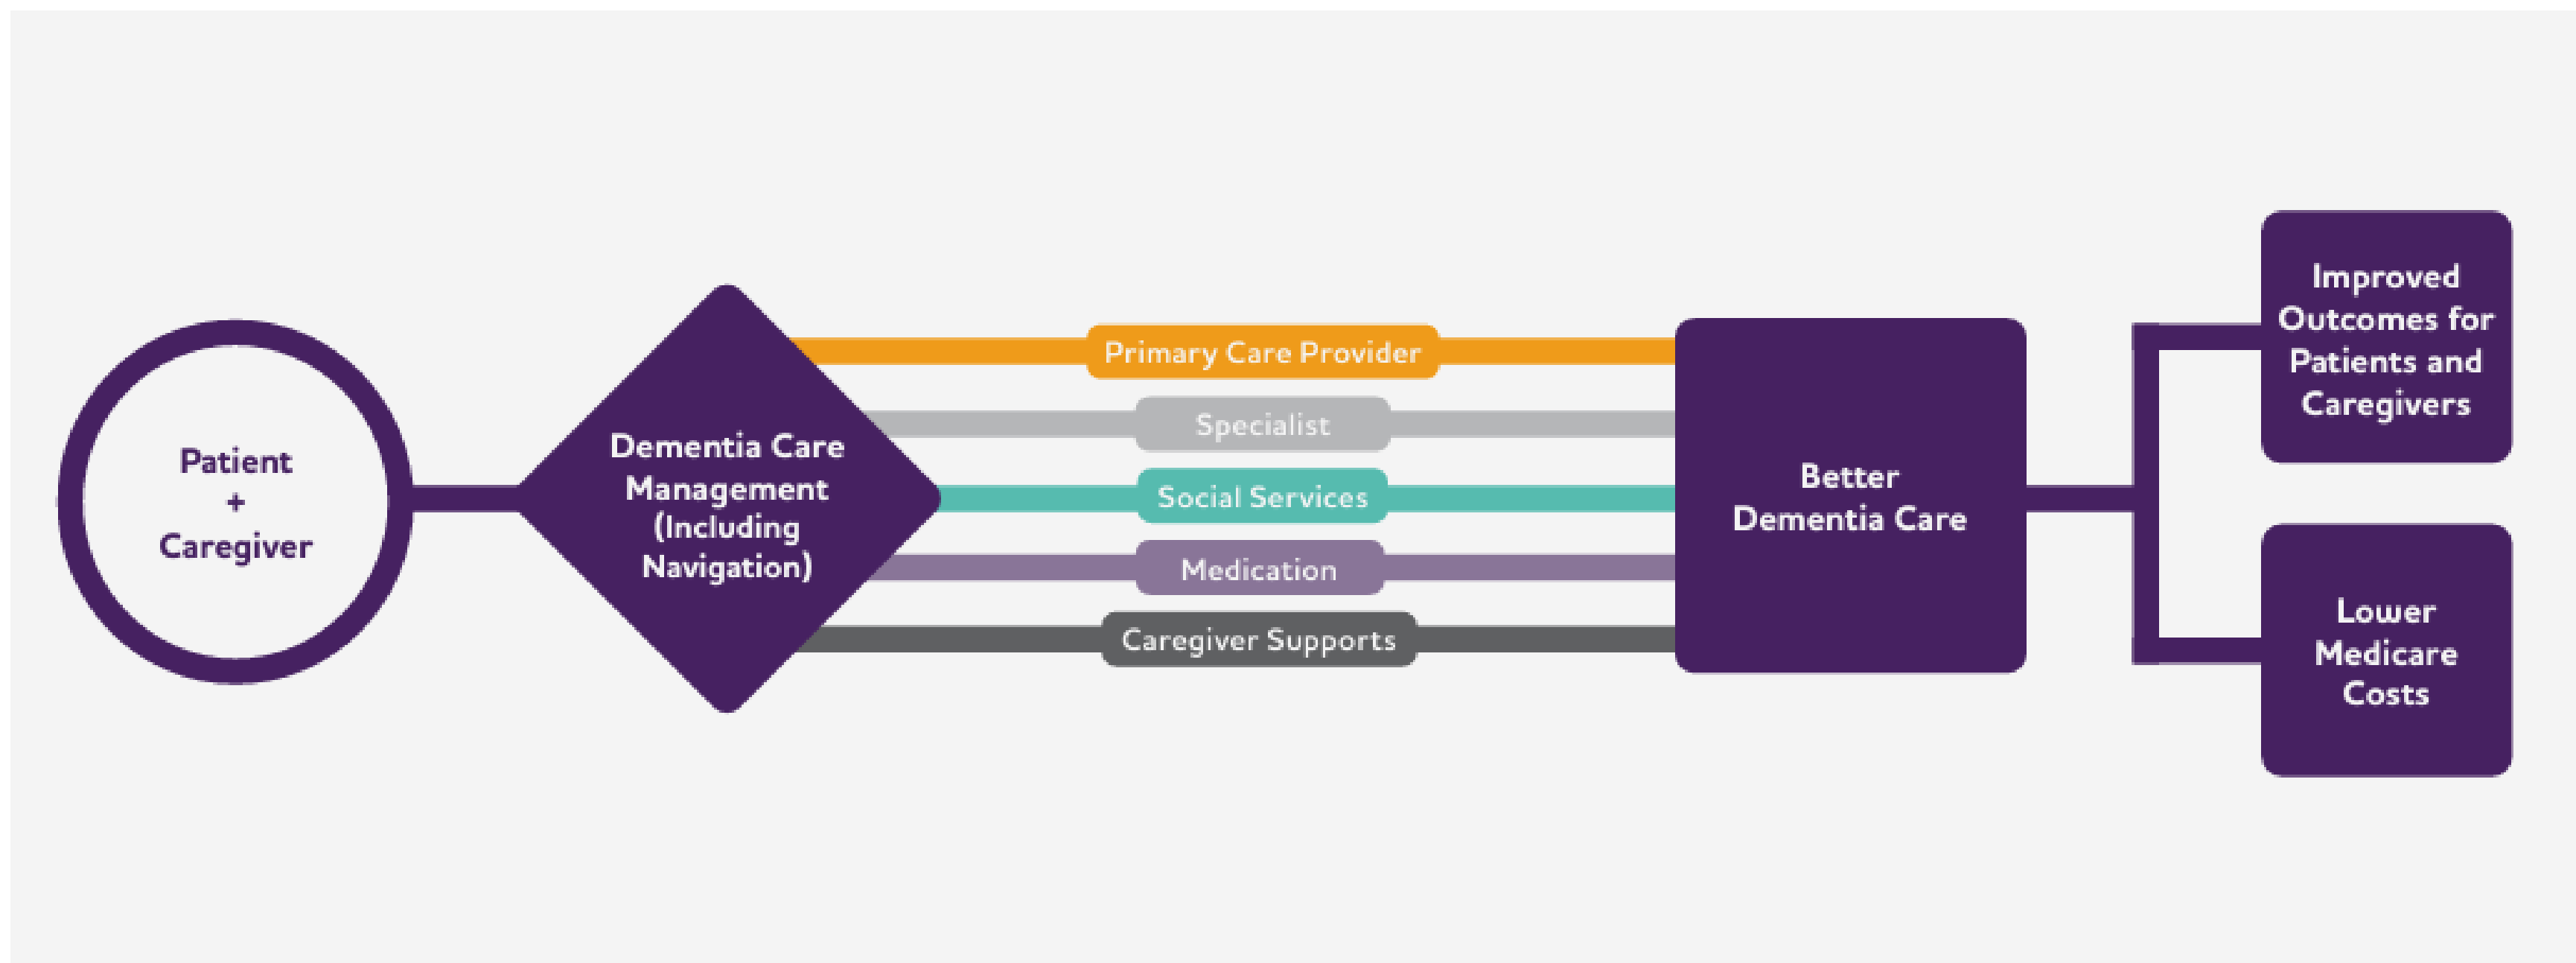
Patient
+
Caregiver

Dementia Care Management (Including Navigation)

Primary Care Provider

Specialist

Social Services

Medication

Caregiver Supports

Better Dementia Care

Improved Outcomes for Patients and Caregivers

Lower Medicare Costs